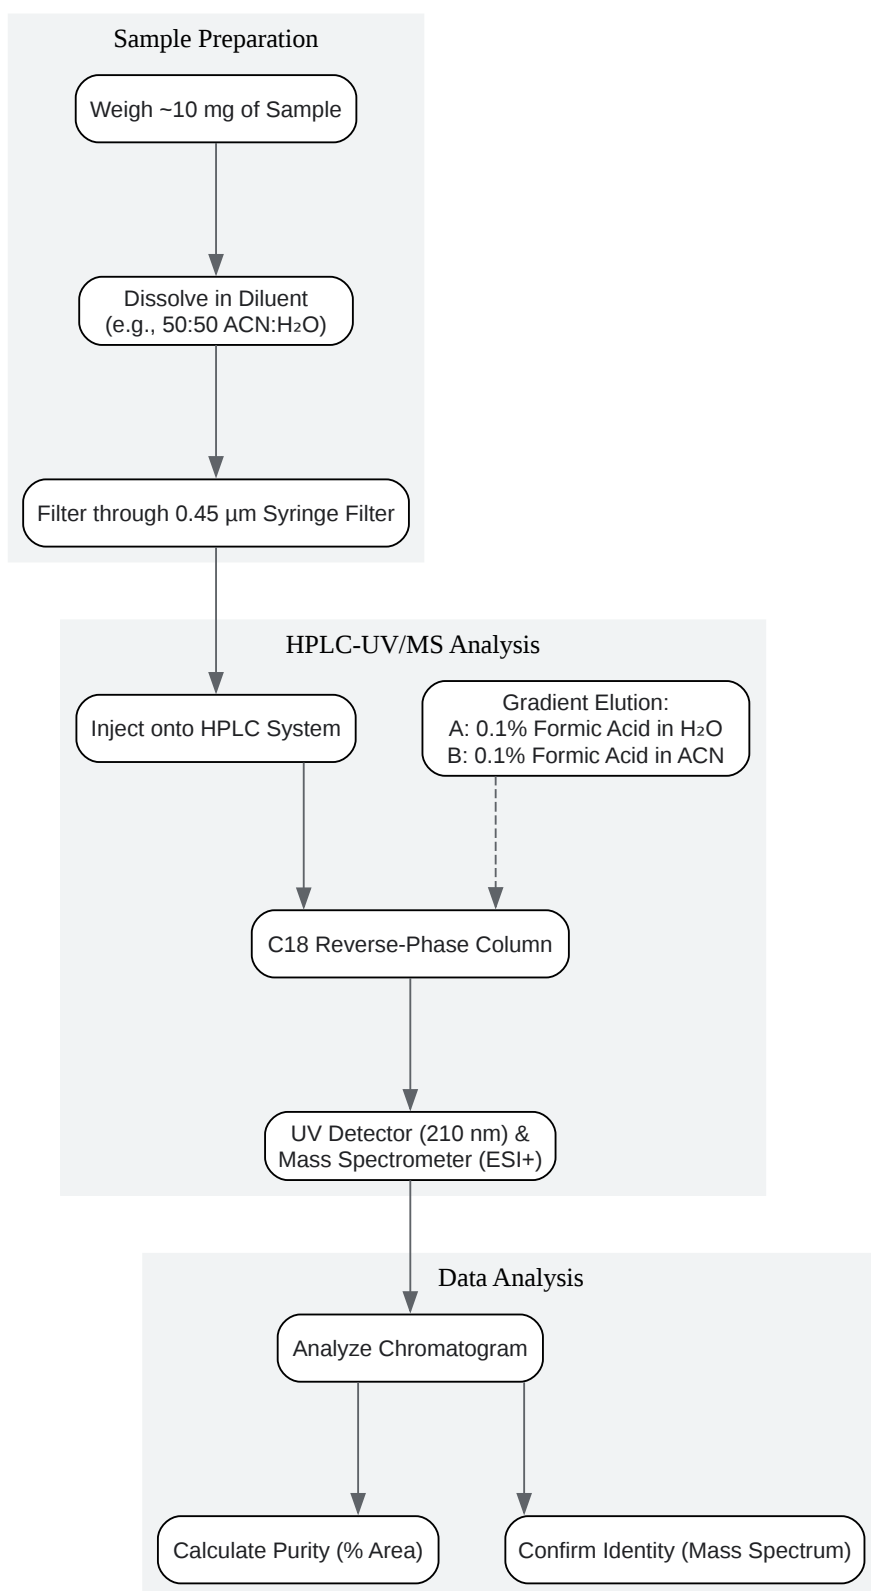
Sample Preparation

Weigh ~10 mg of Sample

Dissolve in Diluent (e.g., 50:50 ACN:$H_2O$)

Filter through 0.45 µm Syringe Filter

HPLC-UV/MS Analysis

Inject onto HPLC System

Gradient Elution:
A: 0.1% Formic Acid in $H_2O$
B: 0.1% Formic Acid in ACN

C18 Reverse-Phase Column

UV Detector (210 nm) & Mass Spectrometer (ESI+)

Data Analysis

Analyze Chromatogram

Calculate Purity (% Area)

Confirm Identity (Mass Spectrum)